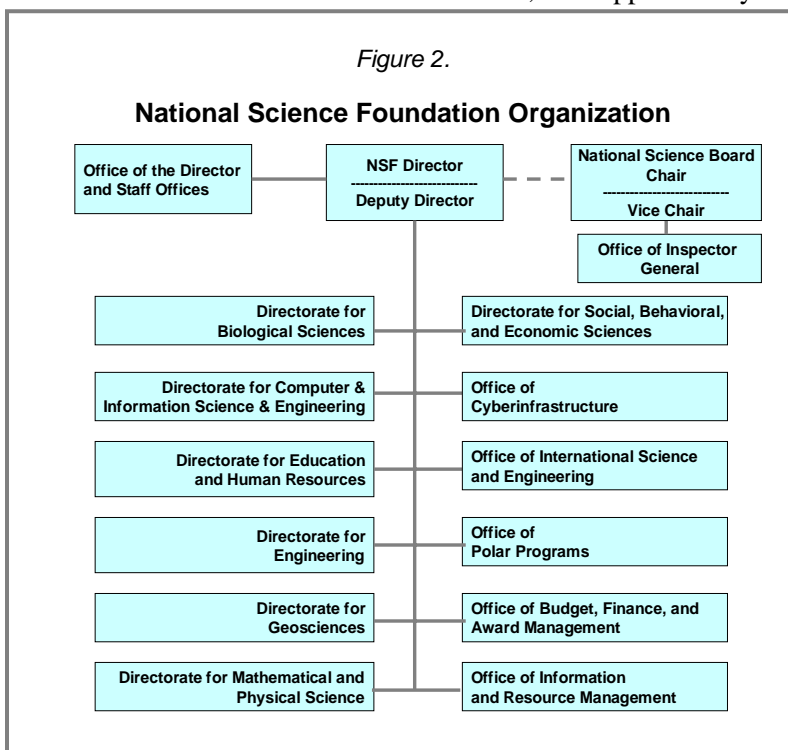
Figure 2.

National Science Foundation Organization

Office of the Director and Staff Offices

NSF Director
Deputy Director

National Science Board Chair
Vice Chair

Office of Inspector General

Directorate for Biological Sciences

Directorate for Social, Behavioral, and Economic Sciences

Directorate for Computer & Information Science & Engineering

Office of Cyberinfrastructure

Directorate for Education and Human Resources

Office of International Science and Engineering

Directorate for Engineering

Office of Polar Programs

Directorate for Geosciences

Office of Budget, Finance, and Award Management

Directorate for Mathematical and Physical Science

Office of Information and Resource Management